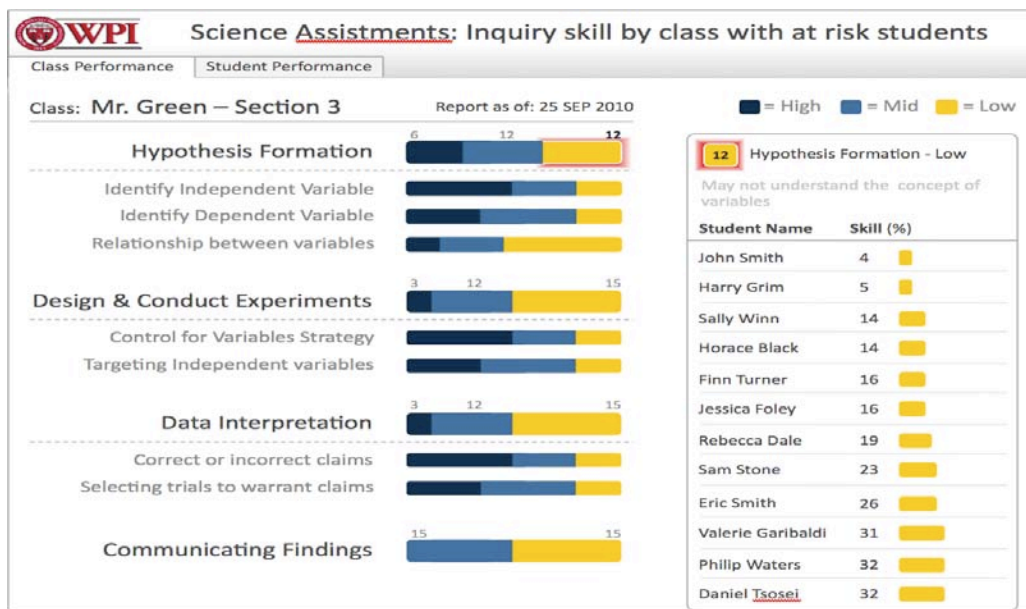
WPI Science Assistments: Inquiry skill by class with at risk students

Class Performance | Student Performance

Class: Mr. Green – Section 3 Report as of: 25 SEP 2010

= High = Mid = Low

Hypothesis Formation 6 12 12

Identify Independent Variable

Identify Dependent Variable

Relationship between variables

Design & Conduct Experiments 3 12 15

Control for Variables Strategy

Targeting Independent variables

Data Interpretation 3 12 15

Correct or incorrect claims

Selecting trials to warrant claims

Communicating Findings 15 15

12 Hypothesis Formation - Low

May not understand the concept of variables

| Student Name | Skill (%) |
|---|---|
| John Smith | 4 |
| Harry Grim | 5 |
| Sally Winn | 14 |
| Horace Black | 14 |
| Finn Turner | 16 |
| Jessica Foley | 16 |
| Rebecca Dale | 19 |
| Sam Stone | 23 |
| Eric Smith | 26 |
| Valerie Garibaldi | 31 |
| Philip Waters | 32 |
| Daniel Tsosei | 32 |